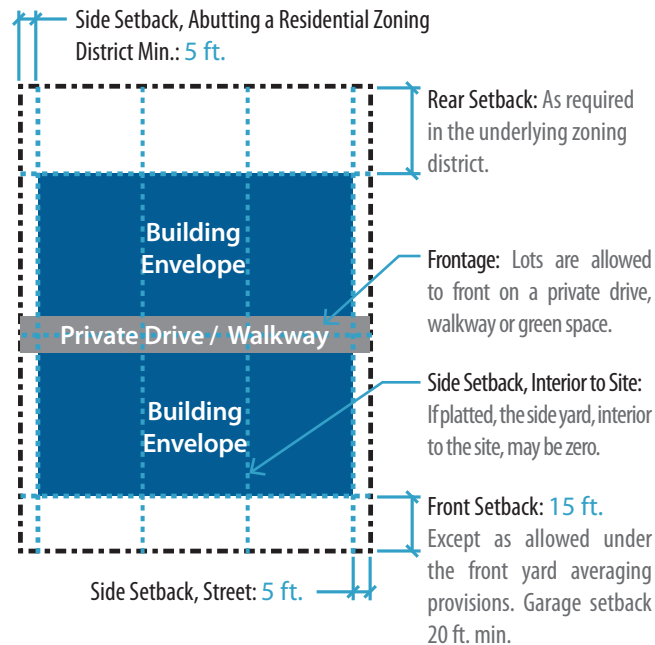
Side Setback, Abutting a Residential Zoning District Min.: 5 ft.

Rear Setback: As required in the underlying zoning district.

Building Envelope

Frontage: Lots are allowed to front on a private drive, walkway or green space.

Private Drive / Walkway

Side Setback, Interior to Site: If platted, the side yard, interior to the site, may be zero.

Building Envelope

Front Setback: 15 ft. Except as allowed under the front yard averaging provisions. Garage setback 20 ft. min.

Side Setback, Street: 5 ft.